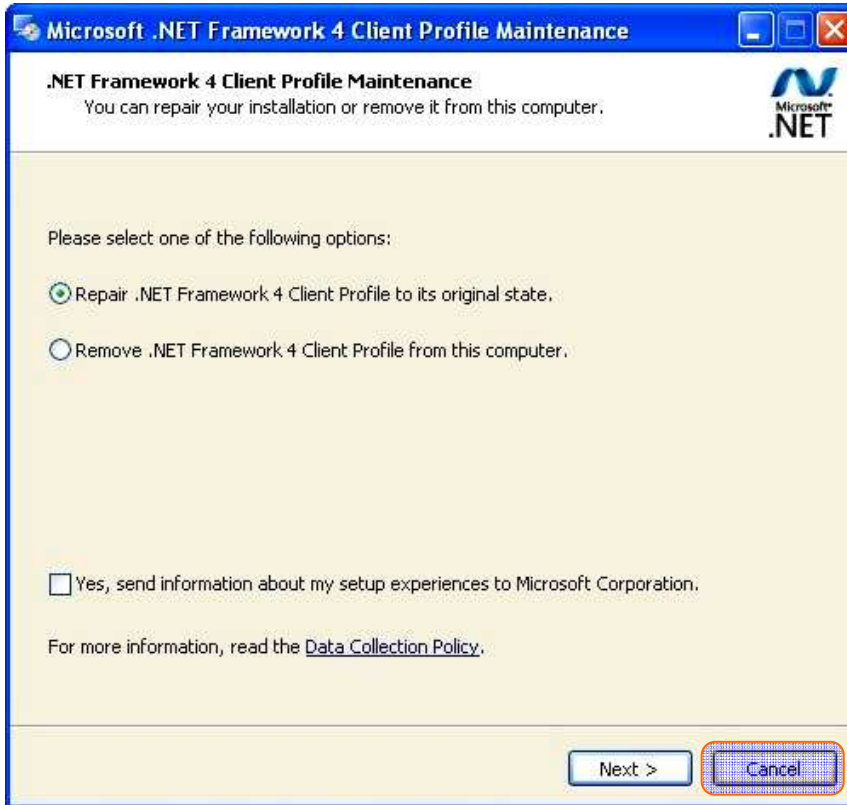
Microsoft .NET Framework 4 Client Profile Maintenance

.NET Framework 4 Client Profile Maintenance
You can repair your installation or remove it from this computer.

Microsoft .NET

Please select one of the following options:

Repair .NET Framework 4 Client Profile to its original state.

Remove .NET Framework 4 Client Profile from this computer.

Yes, send information about my setup experiences to Microsoft Corporation.

For more information, read the Data Collection Policy.

Next >

Cancel